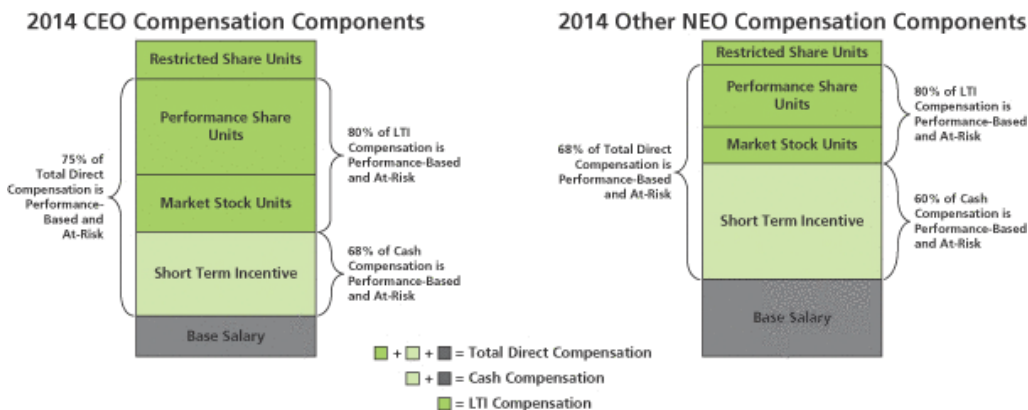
2014 CEO Compensation Components

Restricted Share Units

Performance Share Units

Market Stock Units

Short Term Incentive

Base Salary

75% of Total Direct Compensation is Performance-Based and At-Risk

80% of LTI Compensation is Performance-Based and At-Risk

68% of Cash Compensation is Performance-Based and At-Risk

2014 Other NEO Compensation Components

Restricted Share Units

Performance Share Units

Market Stock Units

Short Term Incentive

Base Salary

68% of Total Direct Compensation is Performance-Based and At-Risk

80% of LTI Compensation is Performance-Based and At-Risk

60% of Cash Compensation is Performance-Based and At-Risk

+ + = Total Direct Compensation

+ = Cash Compensation

= LTI Compensation